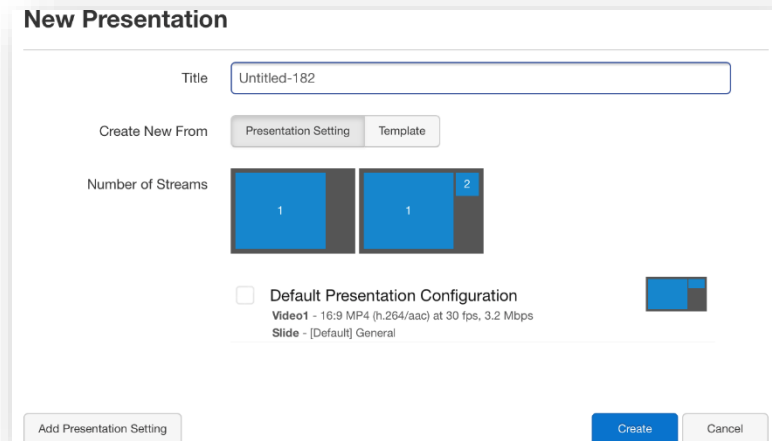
New Presentation

Title Untitled-182

Create New From Presentation Setting Template

Number of Streams

1

1 2

Default Presentation Configuration
Video1 - 16:9 MP4 (h.264/aac) at 30 fps, 3.2 Mbps
Slide - [Default] General

Add Presentation Setting

Create Cancel